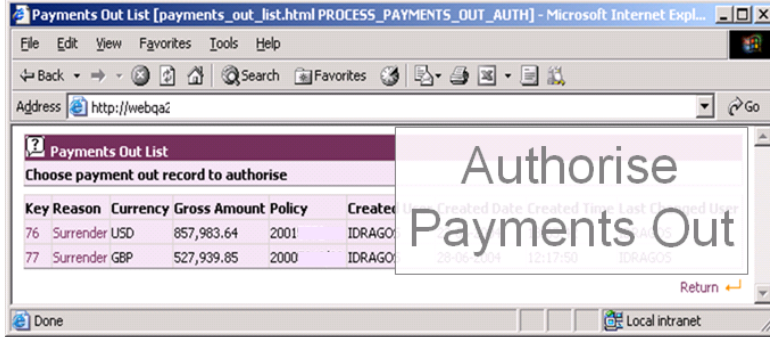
Payments Out List [payments_out_list.html PROCESS_PAYMENTS_OUT_AUTH] - Microsoft Internet Expl...

File Edit View Favorites Tools Help

Back Search Favorites

Address http://webqa2

Go

Payments Out List

Choose payment out record to authorise

| Key | Reason | Currency | Gross Amount | Policy | Created |
|---|---|---|---|---|---|
| 76 | Surrender | USD | 857,983.64 | 2001 | IDRAGOS |
| 77 | Surrender | GBP | 527,939.85 | 2000 | IDRAGOS |

Authorise Payments Out

Return

Done

Local intranet